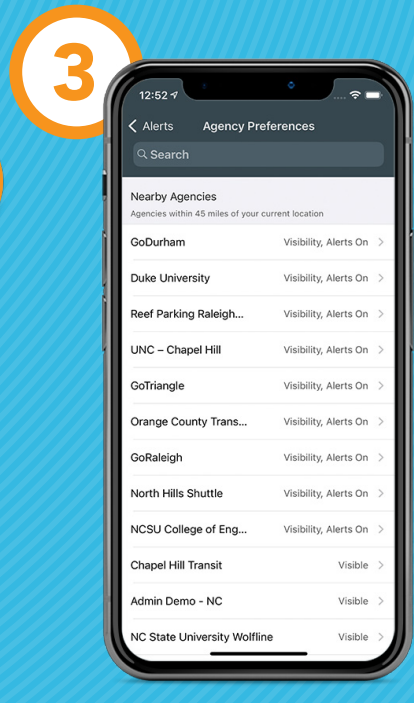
3

12:52

Alerts Agency Preferences

Search

Nearby Agencies
Agencies within 45 miles of your current location

GoDurham Visibility, Alerts On
Duke University Visibility, Alerts On
Reef Parking Raleigh... Visibility, Alerts On
UNC – Chapel Hill Visibility, Alerts On
GoTriangle Visibility, Alerts On
Orange County Trans... Visibility, Alerts On
GoRaleigh Visibility, Alerts On
North Hills Shuttle Visibility, Alerts On
NCSU College of Eng... Visibility, Alerts On
Chapel Hill Transit Visible
Admin Demo - NC Visible
NC State University Wolfline Visible